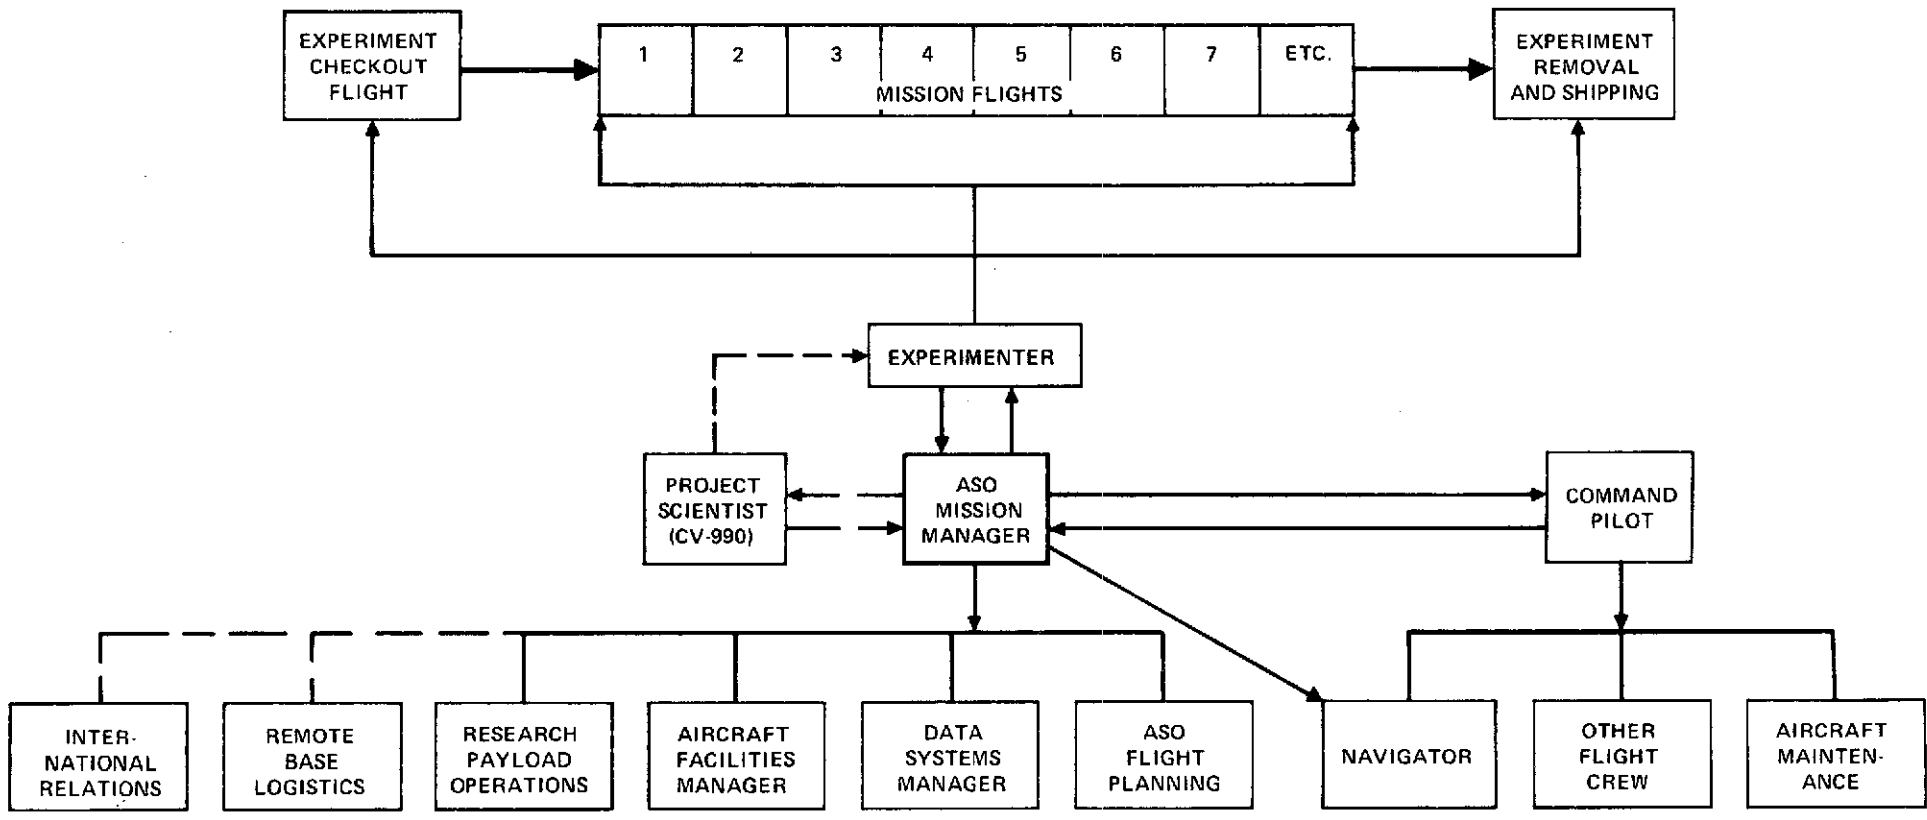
EXPERIMENT CHECKOUT FLIGHT

1 2 3 4 5 6 7 ETC.

MISSION FLIGHTS

EXPERIMENT REMOVAL AND SHIPPING

EXPERIMENTER

PROJECT SCIENTIST (CV-990)

ASO MISSION MANAGER

COMMAND PILOT

INTERNATIONAL RELATIONS

REMOTE BASE LOGISTICS

RESEARCH PAYLOAD OPERATIONS

AIRCRAFT FACILITIES MANAGER

DATA SYSTEMS MANAGER

ASO FLIGHT PLANNING

NAVIGATOR

OTHER FLIGHT CREW

AIRCRAFT MAINTENANCE